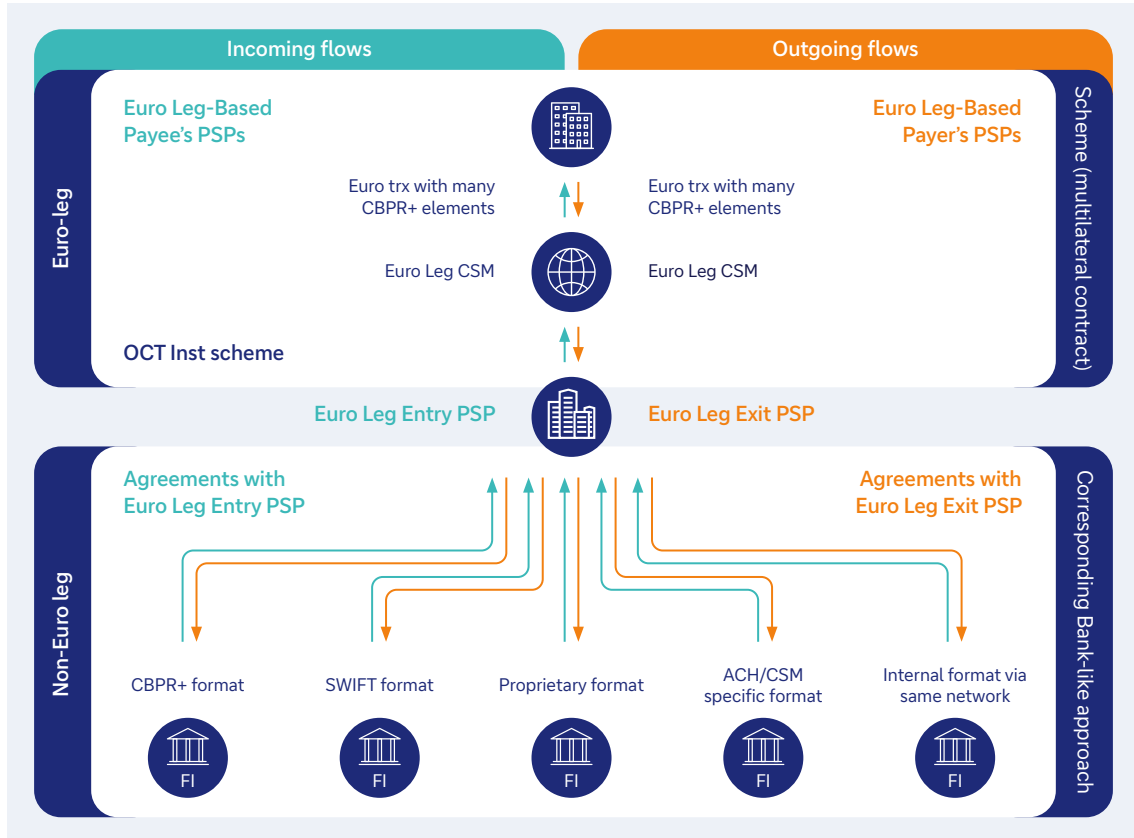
Incoming flows

Outgoing flows

Euro-leg

Euro Leg-Based Payee's PSPs

Euro Leg-Based Payer's PSPs

Scheme (multilateral contract)

Euro trx with many CBPR+ elements

Euro trx with many CBPR+ elements

Euro Leg CSM

Euro Leg CSM

OCT Inst scheme

Euro Leg Entry PSP

Euro Leg Exit PSP

Non-Euro leg

Agreements with Euro Leg Entry PSP

Agreements with Euro Leg Exit PSP

Corresponding Bank-like approach

CBPR+ format

SWIFT format

Proprietary format

ACH/CSM specific format

Internal format via same network

FI

FI

FI

FI

FI